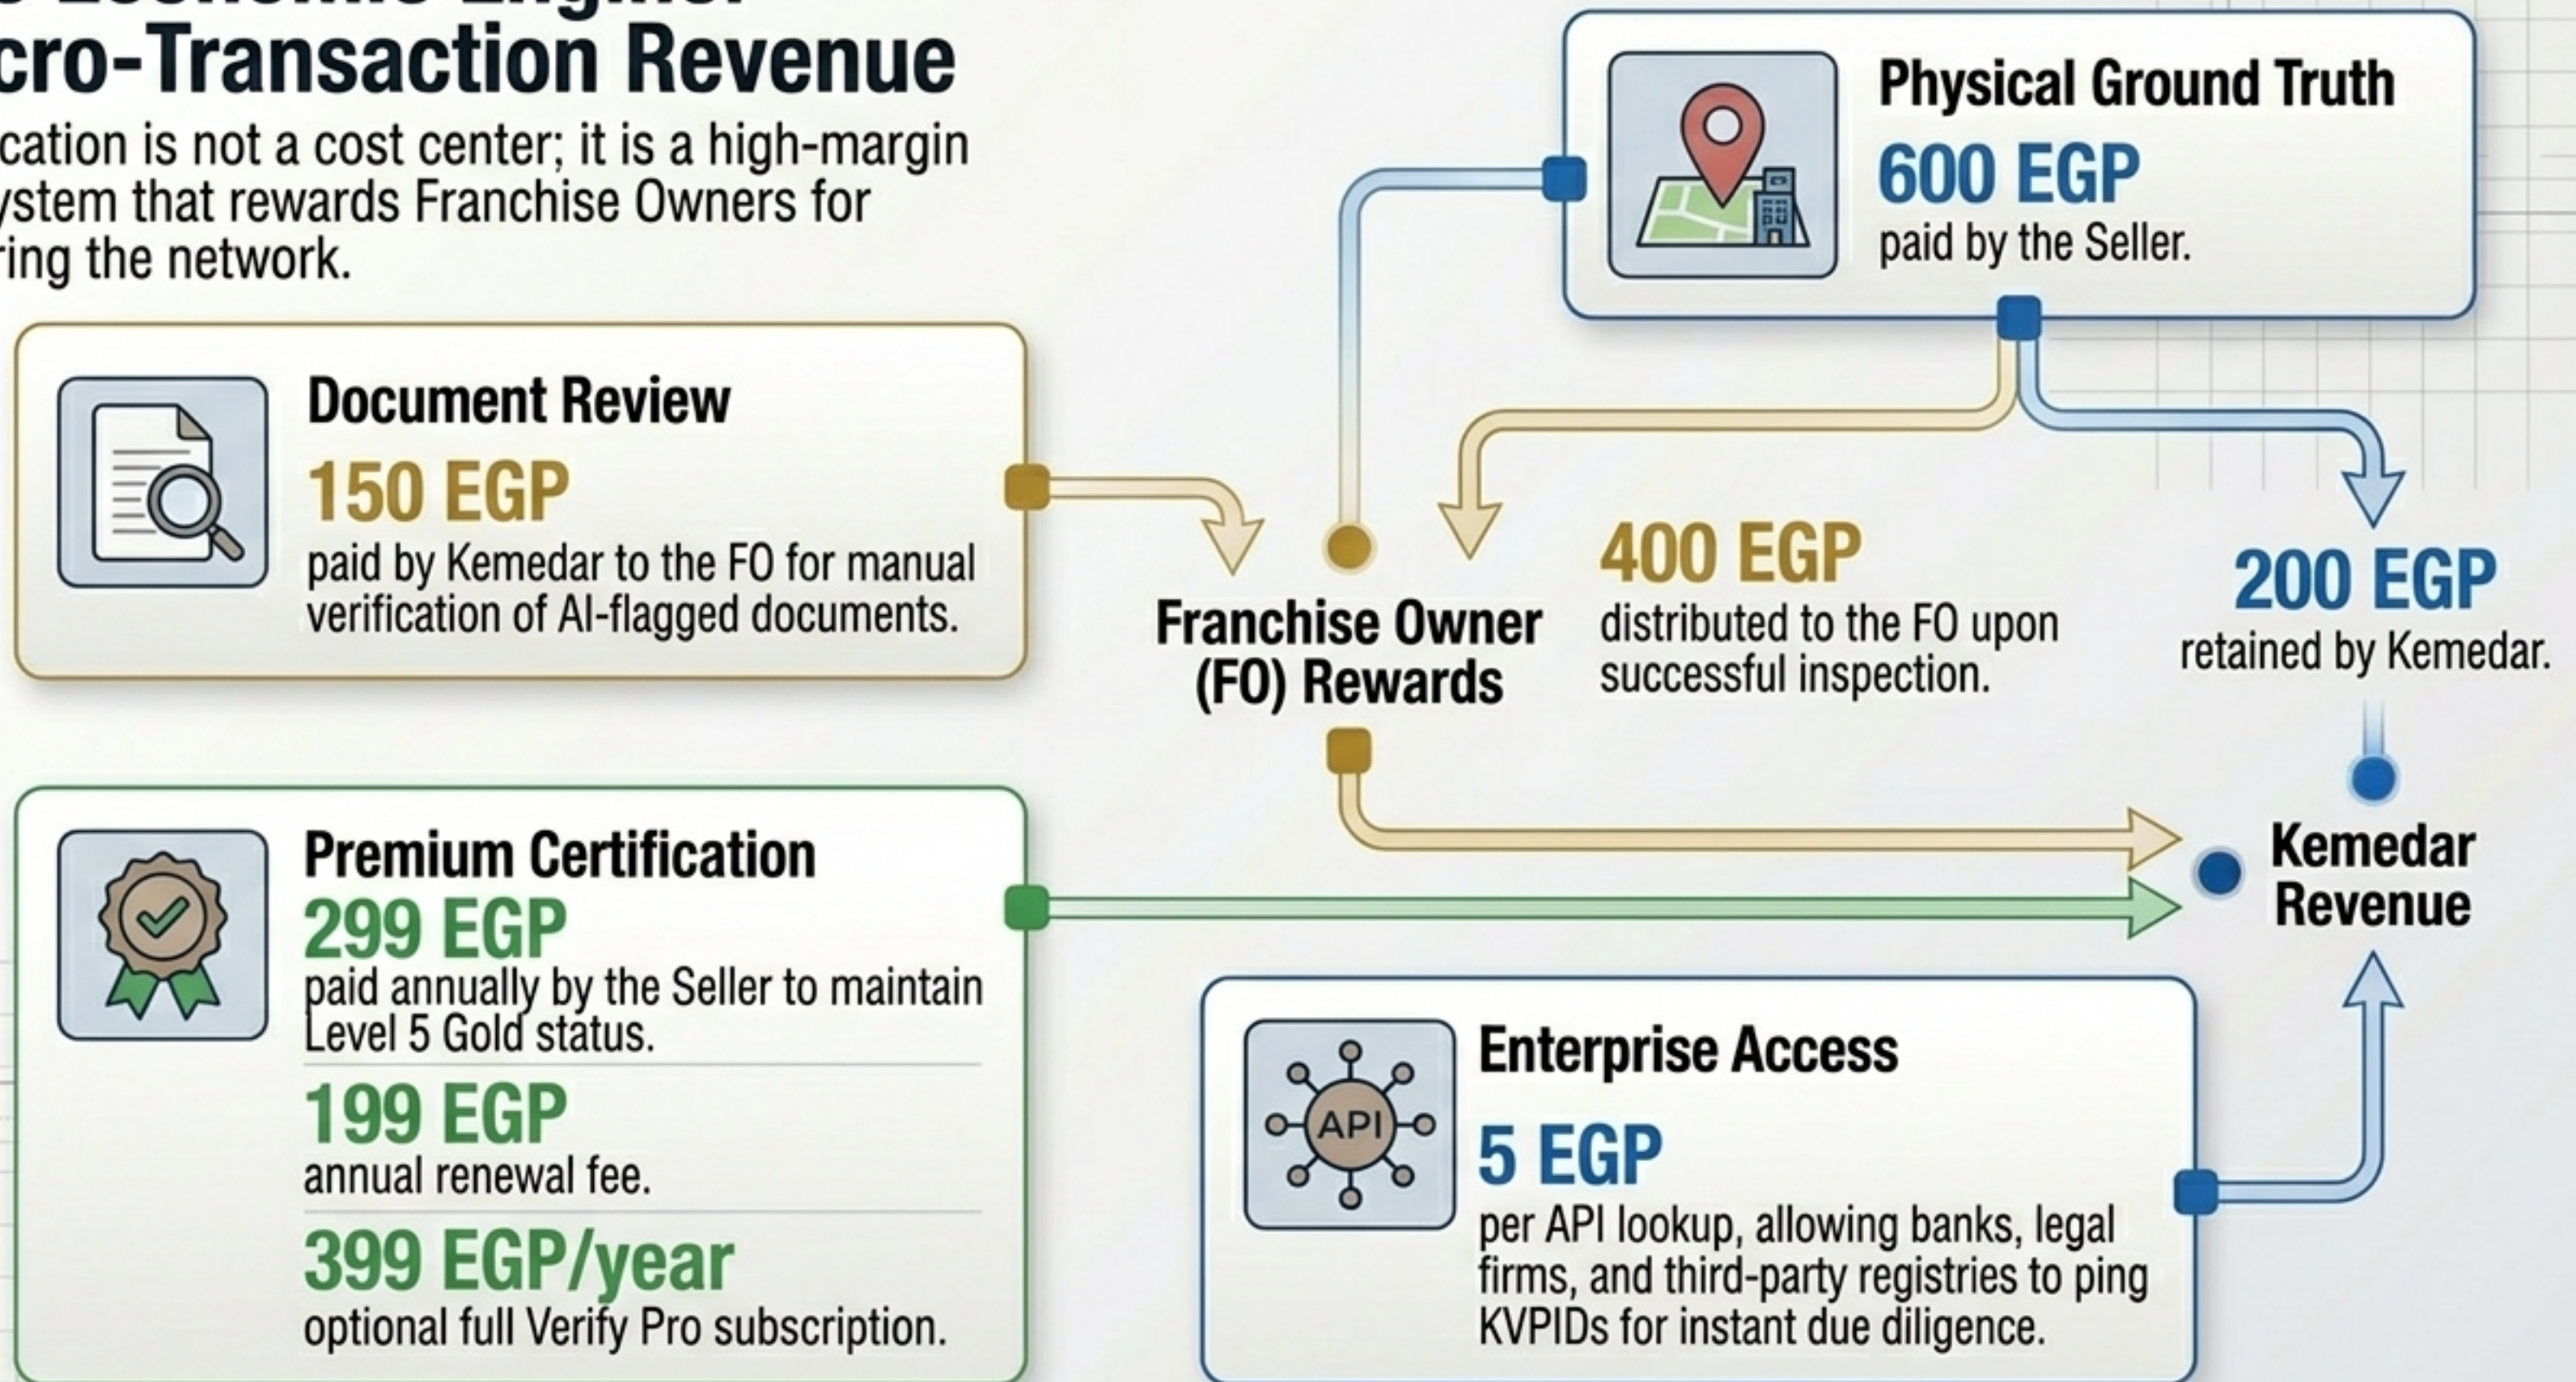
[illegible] Economic Engine: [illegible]cro-Transaction Revenue

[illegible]cation is not a cost center; it is a high-margin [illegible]ystem that rewards Franchise Owners for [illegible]ring the network.

Physical Ground Truth
600 EGP
paid by the Seller.

Document Review
150 EGP
paid by Kemedar to the FO for manual verification of AI-flagged documents.

Franchise Owner (FO) Rewards

400 EGP
distributed to the FO upon successful inspection.

200 EGP
retained by Kemedar.

Kemedar Revenue

Premium Certification
299 EGP
paid annually by the Seller to maintain Level 5 Gold status.
199 EGP
annual renewal fee.
399 EGP/year
optional full Verify Pro subscription.

Enterprise Access
API
5 EGP
per API lookup, allowing banks, legal firms, and third-party registries to ping KVPIDs for instant due diligence.